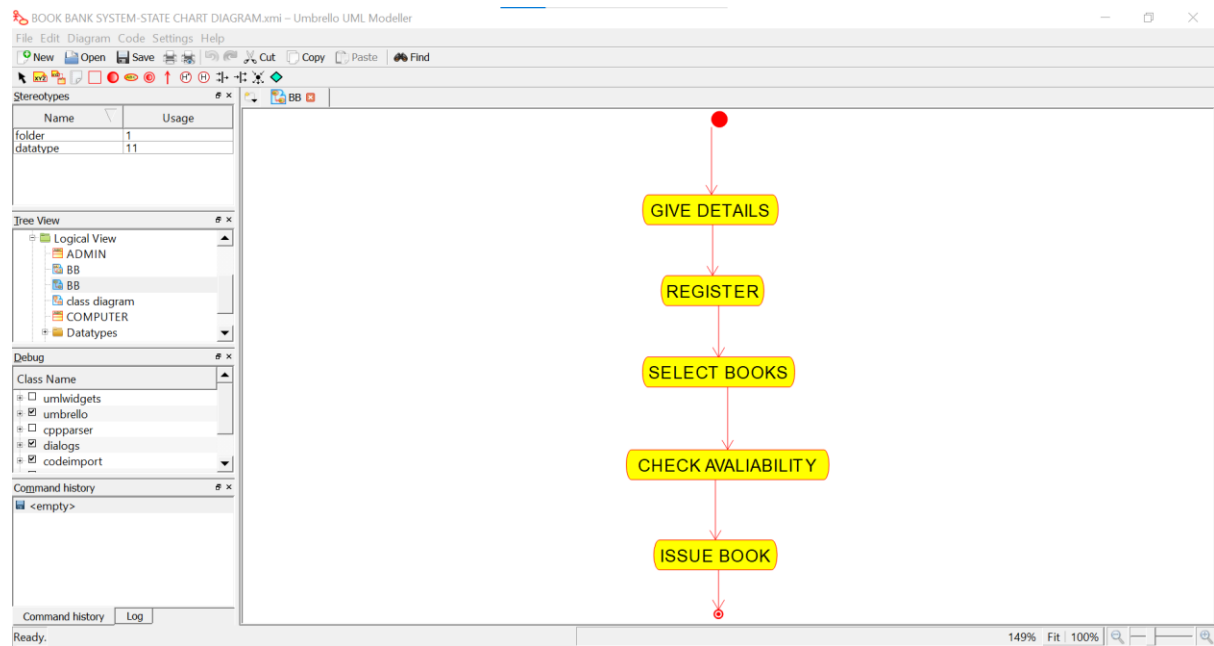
BOOK BANK SYSTEM-STATE CHART DIAGRAM.xmi – Umbrello UML Modeller

File Edit Diagram Code Settings Help

New Open Save Cut Copy Paste Find

Stereotypes

| Name | Usage |
|---|---|
| folder | 1 |
| datatype | 11 |

Tree View

Logical View
ADMIN
BB
BB
class diagram
COMPUTER
Datatypes

Debug

Class Name
umlwidgets
umbrello
cppparser
dialogs
codeimport

Command history

<empty>

Command history Log

BB

GIVE DETAILS

REGISTER

SELECT BOOKS

CHECK AVALIABILITY

ISSUE BOOK

Ready.

149% Fit 100%